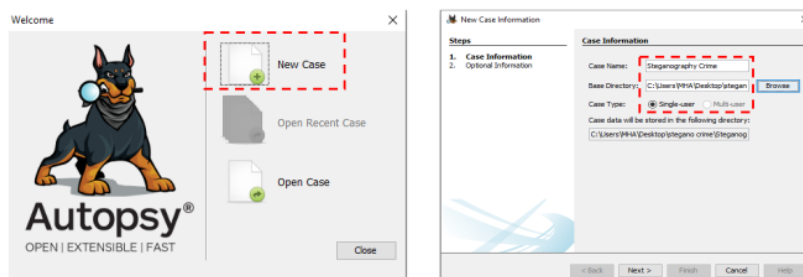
Welcome

Autopsy®
OPEN | EXTENSIBLE | FAST

New Case

Open Recent Case

Open Case

Close

New Case Information

Steps

1. Case Information
2. Optional Information

Case Information

Case Name: Steganography Crime

Base Directory: C:\Users\MHA\Desktop\stegan

Browse

Case Type: Single-user Multi-user

Case data will be stored in the following directory:

C:\Users\MHA\Desktop\stegano crime\Steganog

< Back Next > Finish Cancel Help